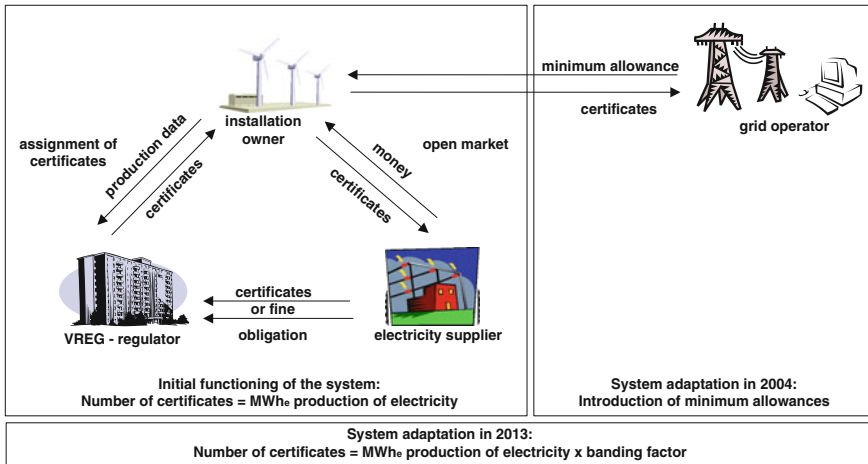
minimum allowance

certificates

grid operator

installation owner

open market

assignment of certificates

production data

certificates

money

certificates

VREG - regulator

certificates or fine

obligation

electricity supplier

Initial functioning of the system:
Number of certificates = MWh$_e$ production of electricity

System adaptation in 2004:
Introduction of minimum allowances

System adaptation in 2013:
Number of certificates = MWh$_e$ production of electricity x banding factor